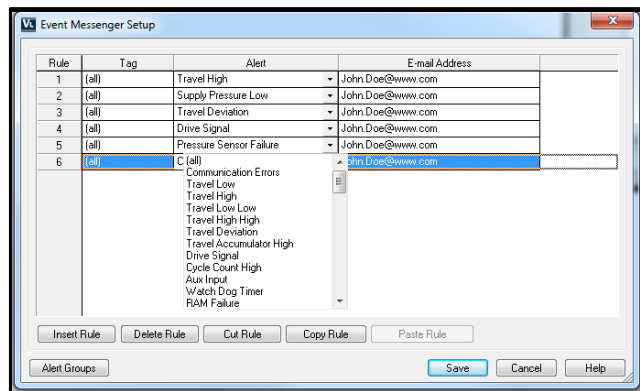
VL Event Messenger Setup

| Rule | Tag | Alert | E-mail Address |
|---|---|---|---|
| 1 | (all) | Travel High | John.Doe@www.com |
| 2 | (all) | Supply Pressure Low | John.Doe@www.com |
| 3 | (all) | Travel Deviation | John.Doe@www.com |
| 4 | (all) | Drive Signal | John.Doe@www.com |
| 5 | (all) | Pressure Sensor Failure | John.Doe@www.com |
| 6 | (all) | C | John.Doe@www.com |

(all)
Communication Errors
Travel Low
Travel High
Travel Low Low
Travel High High
Travel Deviation
Travel Accumulator High
Drive Signal
Cycle Count High
Aux Input
Watch Dog Timer
RAM Failure

Insert Rule | Delete Rule | Cut Rule | Copy Rule | Paste Rule

Alert Groups | Save | Cancel | Help